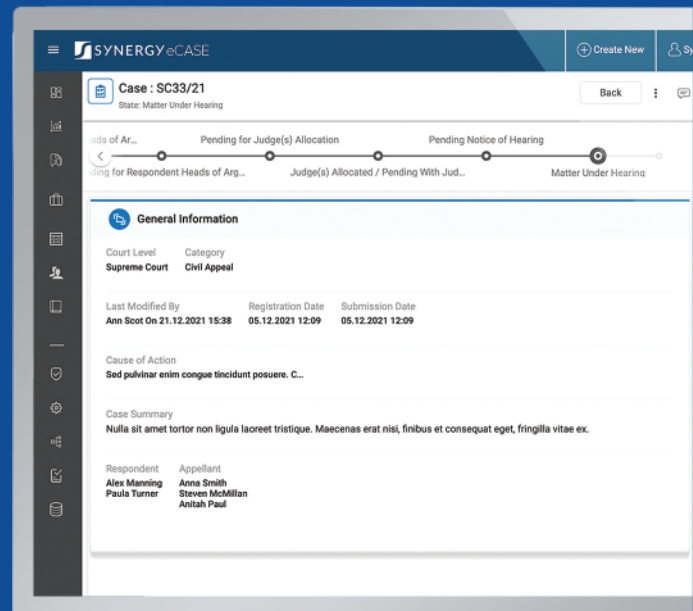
SYNERGY eCASE

Create New

Sy

Case : SC33/21
State: Matter Under Hearing

Back

ds of Ar...
Pending for Judge(s) Allocation
Pending Notice of Hearing
ding for Respondent Heads of Arg...
Judge(s) Allocated / Pending With Jud...
Matter Under Hearing

General Information

Court Level
Supreme Court

Category
Civil Appeal

Last Modified By
Ann Scot On 21.12.2021 15:38

Registration Date
05.12.2021 12:09

Submission Date
05.12.2021 12:09

Cause of Action
Sed pulvinar enim congue tincidunt posuere. C...

Case Summary
Nulla sit amet tortor non ligula laoreet tristique. Maecenas erat nisi, finibus et consequat eget, fringilla vitae ex.

Respondent
Alex Manning
Paula Turner

Appellant
Anna Smith
Steven McMillan
Anitah Paul